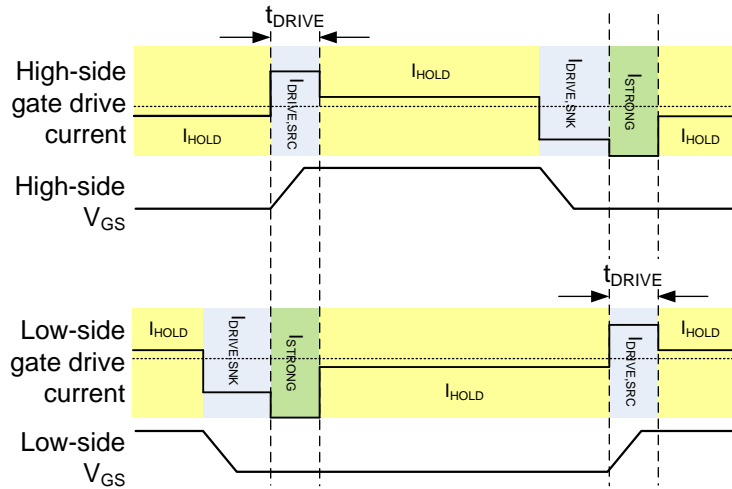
$t_{DRIVE}$

High-side gate drive current

$I_{HOLD}$

$I_{DRIVE,SRC}$

$I_{HOLD}$

$I_{DRIVE,SNK}$

$I_{STRONG}$

$I_{HOLD}$

High-side $V_{GS}$

$t_{DRIVE}$

Low-side gate drive current

$I_{HOLD}$

$I_{DRIVE,SNK}$

$I_{STRONG}$

$I_{HOLD}$

$I_{DRIVE,SRC}$

$I_{HOLD}$

Low-side $V_{GS}$